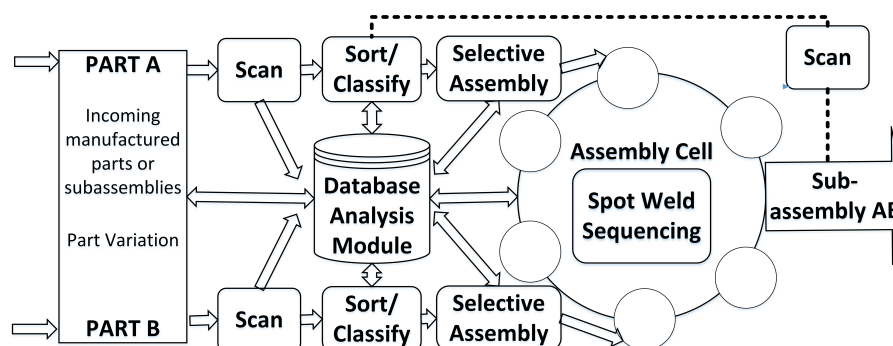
PART A

Incoming manufactured parts or subassemblies

Part Variation

PART B

Scan

Scan

Sort/ Classify

Sort/ Classify

Selective Assembly

Selective Assembly

Database Analysis Module

Assembly Cell

Spot Weld Sequencing

Scan

Sub-assembly A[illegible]